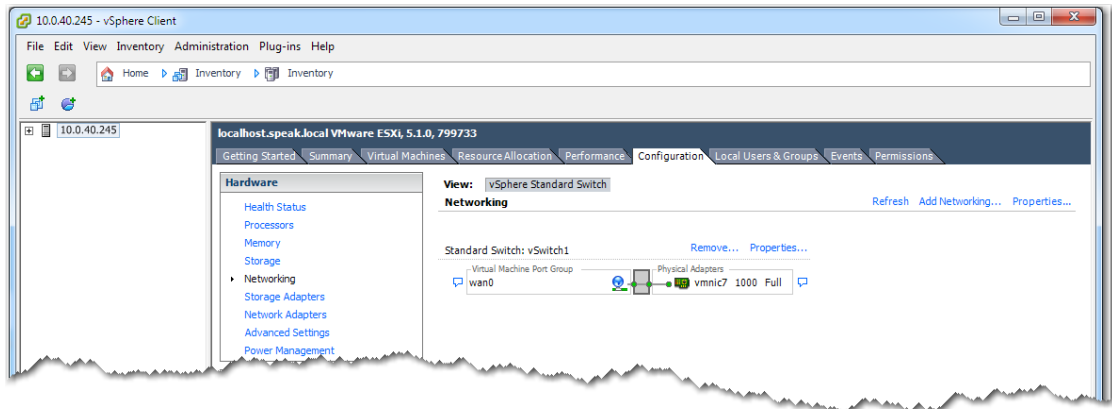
10.0.40.245 - vSphere Client

File Edit View Inventory Administration Plug-ins Help

Home Inventory Inventory

10.0.40.245

localhost.speak.local VMware ESXi, 5.1.0, 799733

Getting Started Summary Virtual Machines Resource Allocation Performance Configuration Local Users & Groups Events Permissions

Hardware

Health Status
Processors
Memory
Storage
Networking
Storage Adapters
Network Adapters
Advanced Settings
Power Management

View: vSphere Standard Switch

Networking

Refresh Add Networking... Properties...

Standard Switch: vSwitch1 Remove... Properties...

Virtual Machine Port Group
wan0

Physical Adapters
vmnic7 1000 Full